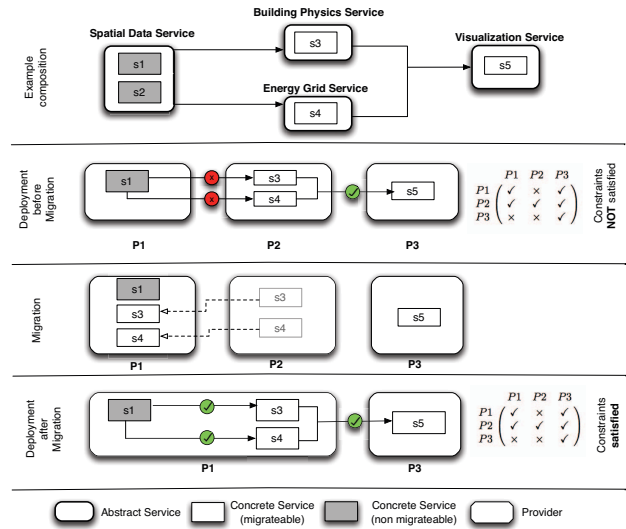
Example composition

Spatial Data Service

s1

s2

Building Physics Service

s3

Energy Grid Service

s4

Visualization Service

s5

Deployment before Migration

s1

s3

s4

s5

P1

P2

P3

$\begin{array}{c|ccc} & P1 & P2 & P3 \\ P1 & \checkmark & \times & \checkmark \\ P2 & \checkmark & \checkmark & \checkmark \\ P3 & \times & \times & \checkmark \end{array}$

Constraints NOT satisfied

Migration

s1

s3

s4

s3

s4

s5

P1

P2

P3

Deployment after Migration

s1

s3

s4

s5

P1

P3

$\begin{array}{c|ccc} & P1 & P2 & P3 \\ P1 & \checkmark & \times & \checkmark \\ P2 & \checkmark & \checkmark & \checkmark \\ P3 & \times & \times & \checkmark \end{array}$

Constraints satisfied

Abstract Service

Concrete Service (migrateable)

Concrete Service (non migrateable)

Provider